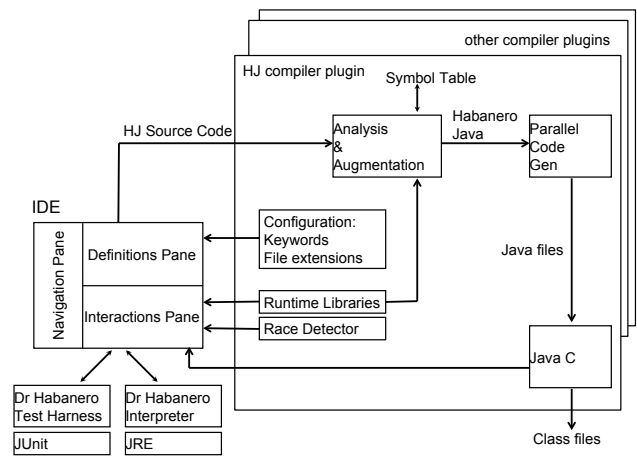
other compiler plugins

HJ compiler plugin

Symbol Table

HJ Source Code

Analysis & Augmentation

Habanero Java

Parallel Code Gen

IDE

Navigation Pane

Definitions Pane

Interactions Pane

Configuration: Keywords File extensions

Runtime Libraries

Race Detector

Java files

Java C

Dr Habanero Test Harness

Dr Habanero Interpreter

JUnit

JRE

Class files